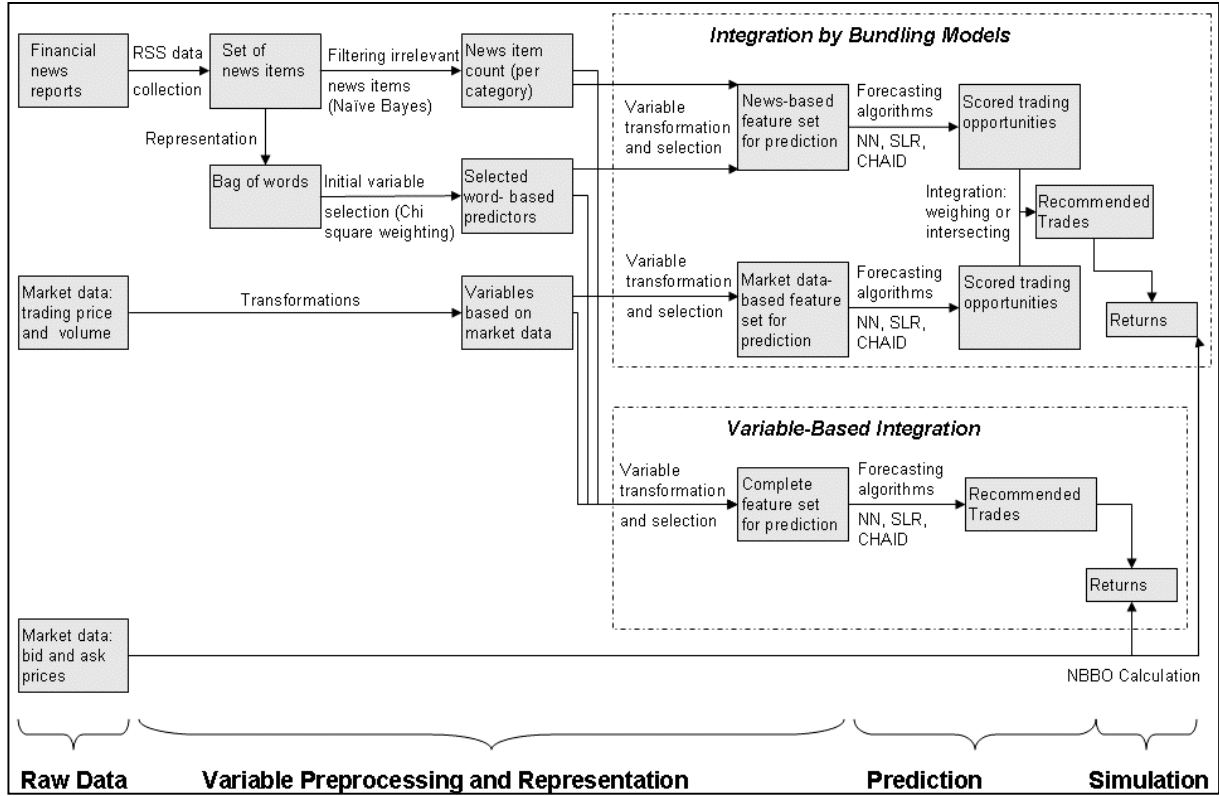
Financial news reports

RSS data collection

Set of news items

Filtering irrelevant news items (Naïve Bayes)

News item count (per category)

Representation

Bag of words

Initial variable selection (Chi square weighting)

Selected word- based predictors

Market data: trading price and volume

Transformations

Variables based on market data

Market data: bid and ask prices

Integration by Bundling Models

Variable transformation and selection

News-based feature set for prediction

Forecasting algorithms

NN, SLR, CHAID

Scored trading opportunities

Integration: weighing or intersecting

Recommended Trades

Variable transformation and selection

Market data-based feature set for prediction

Forecasting algorithms

NN, SLR, CHAID

Scored trading opportunities

Returns

Variable-Based Integration

Variable transformation and selection

Complete feature set for prediction

Forecasting algorithms

NN, SLR, CHAID

Recommended Trades

Returns

NBBO Calculation

Raw Data

Variable Preprocessing and Representation

Prediction

Simulation